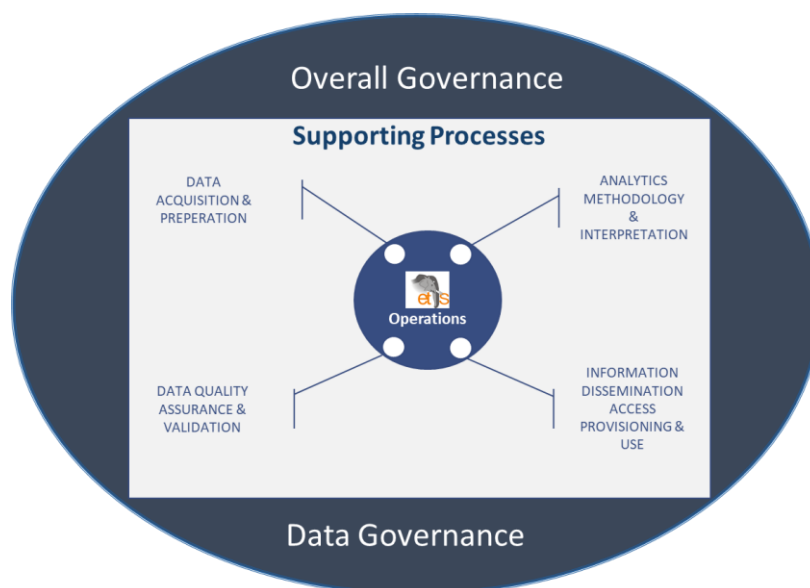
Overall Governance

Supporting Processes

DATA ACQUISITION & PREPERATION

ANALYTICS METHODOLOGY & INTERPRETATION

ets

Operations

DATA QUALITY ASSURANCE & VALIDATION

INFORMATION DISSEMINATION ACCESS PROVISIONING & USE

Data Governance